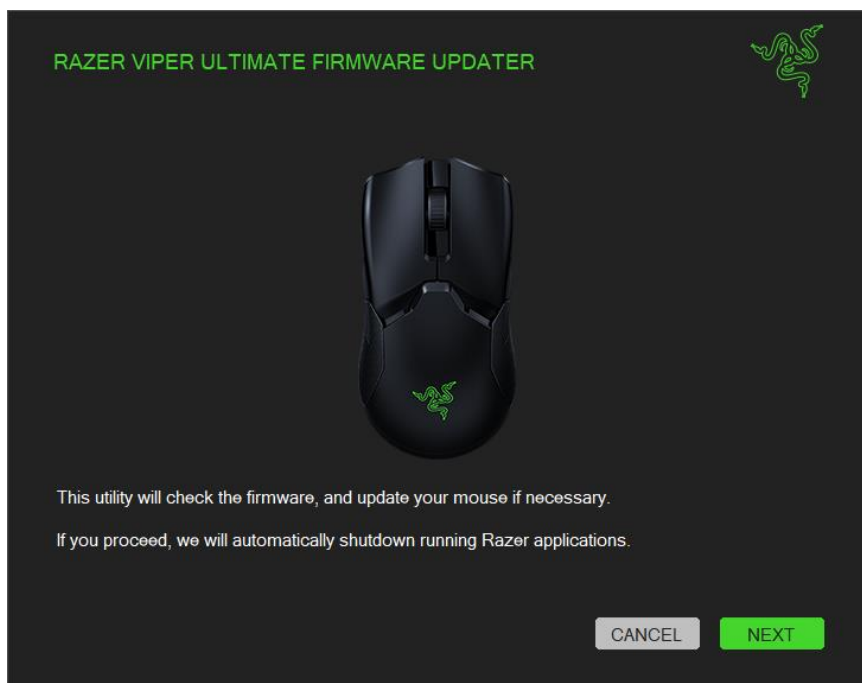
RAZER VIPER ULTIMATE FIRMWARE UPDATER

This utility will check the firmware, and update your mouse if necessary.

If you proceed, we will automatically shutdown running Razer applications.

CANCEL

NEXT